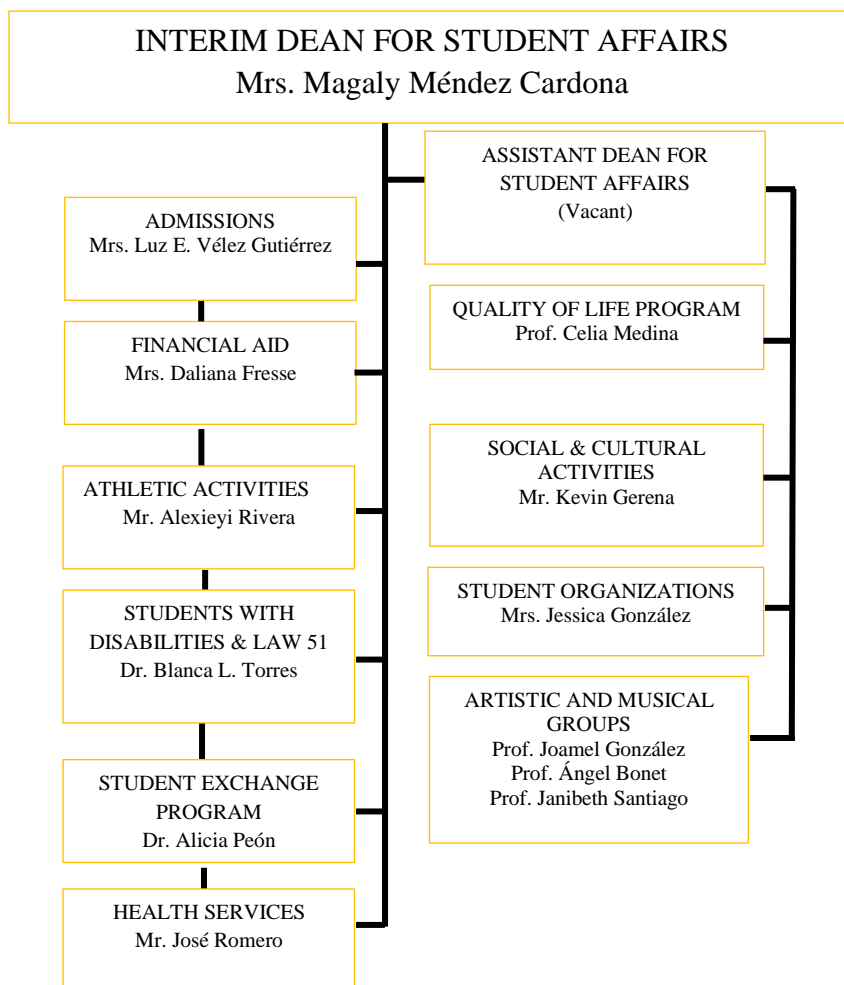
INTERIM DEAN FOR STUDENT AFFAIRS
Mrs. Magaly Méndez Cardona

ASSISTANT DEAN FOR STUDENT AFFAIRS
(Vacant)

ADMISSIONS
Mrs. Luz E. Vélez Gutiérrez

QUALITY OF LIFE PROGRAM
Prof. Celia Medina

FINANCIAL AID
Mrs. Daliana Fresse

SOCIAL & CULTURAL ACTIVITIES
Mr. Kevin Gerena

ATHLETIC ACTIVITIES
Mr. Alexieyi Rivera

STUDENT ORGANIZATIONS
Mrs. Jessica González

STUDENTS WITH DISABILITIES & LAW 51
Dr. Blanca L. Torres

ARTISTIC AND MUSICAL GROUPS
Prof. Joamel González
Prof. Ángel Bonet
Prof. Janibeth Santiago

STUDENT EXCHANGE PROGRAM
Dr. Alicia Peón

HEALTH SERVICES
Mr. José Romero